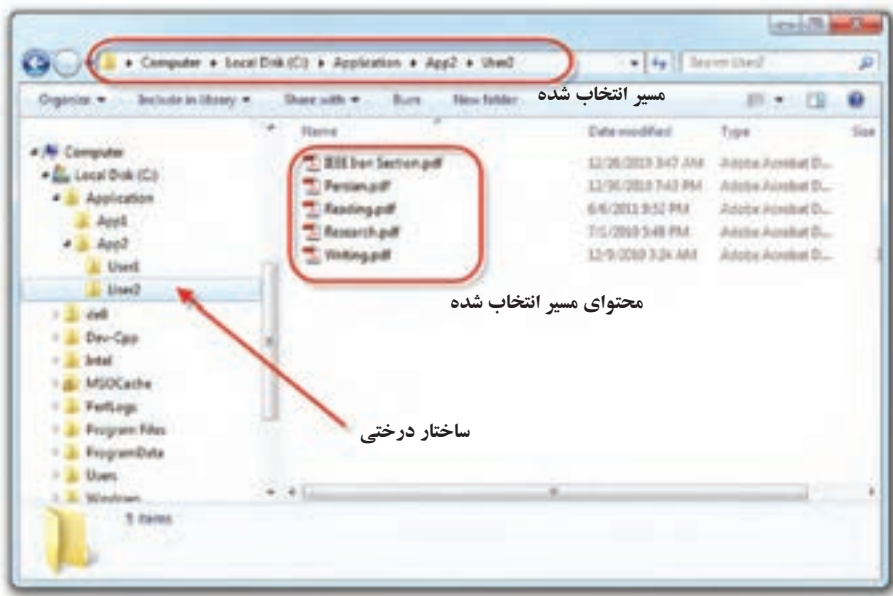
Computer ▸ Local Disk (C:) ▸ Application ▸ App2 ▸ User2

Search User2

مسیر انتخاب شده

Organize ▾ Include in library ▾ Share with ▾ Burn New folder

Computer
Local Disk (C:)
Application
App1
App2
User1
User2
dell
Dev-Cpp
Intel
MSOCache
PerfLogs
Program Files
ProgramData
Users
Windows

| Name | Date modified | Type | Size |
|---|---|---|---|
| IEEE Ban Section.pdf | 12/26/2010 3:47 AM | Adobe Acrobat D... | |
| Persian.pdf | 12/30/2010 7:43 PM | Adobe Acrobat D... | |
| Reading.pdf | 6/6/2011 9:52 PM | Adobe Acrobat D... | |
| Research.pdf | 7/1/2010 5:48 PM | Adobe Acrobat D... | |
| Writing.pdf | 12/9/2010 3:24 AM | Adobe Acrobat D... | |

محتوای مسیر انتخاب شده

ساختار درختی

5 items